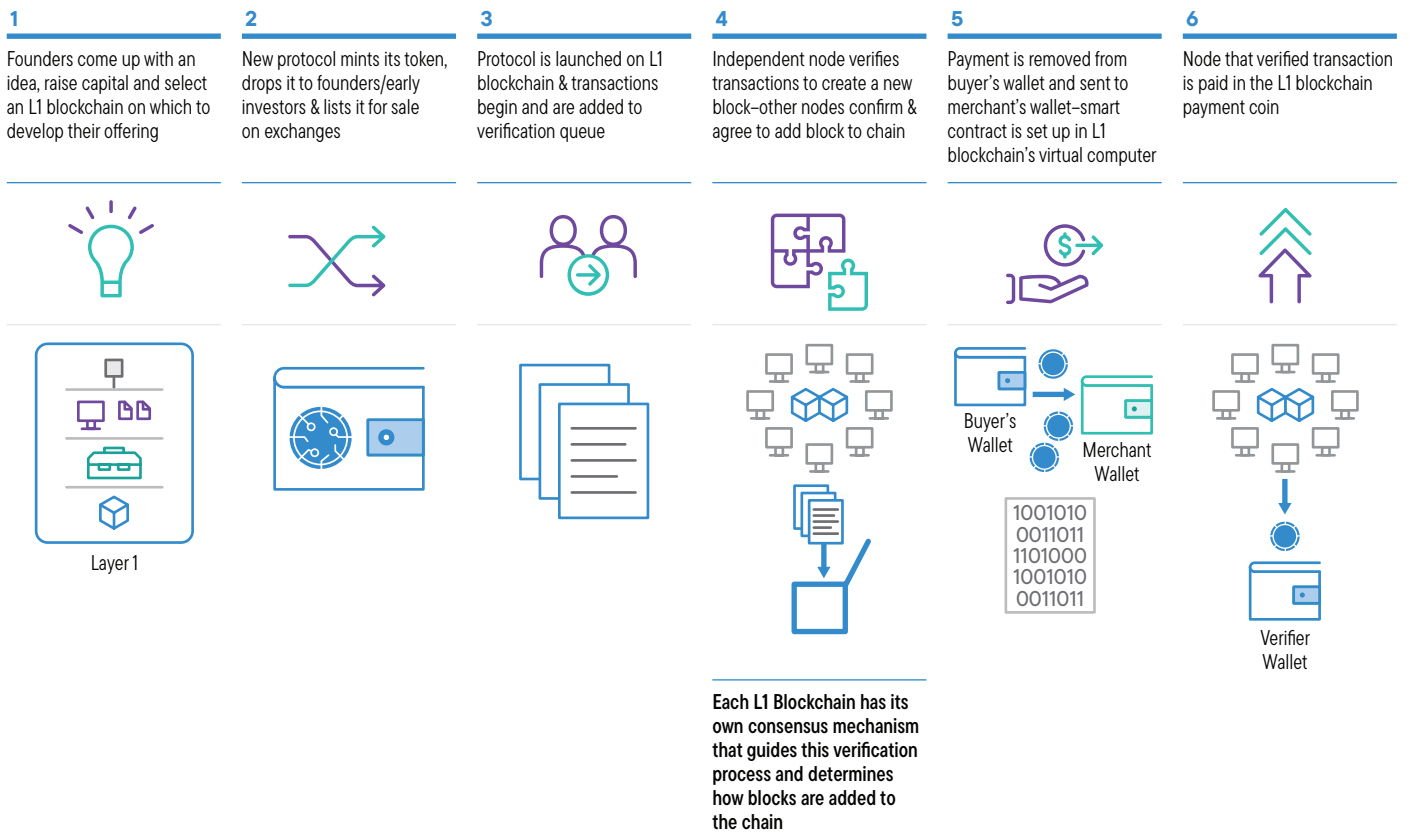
1

Founders come up with an idea, raise capital and select an L1 blockchain on which to develop their offering

Layer 1

2

New protocol mints its token, drops it to founders/early investors & lists it for sale on exchanges

3

Protocol is launched on L1 blockchain & transactions begin and are added to verification queue

4

Independent node verifies transactions to create a new block–other nodes confirm & agree to add block to chain

Each L1 Blockchain has its own consensus mechanism that guides this verification process and determines how blocks are added to the chain

5

Payment is removed from buyer's wallet and sent to merchant's wallet–smart contract is set up in L1 blockchain's virtual computer

Buyer's Wallet

Merchant Wallet

1001010
0011011
1101000
1001010
0011011

6

Node that verified transaction is paid in the L1 blockchain payment coin

Verifier Wallet